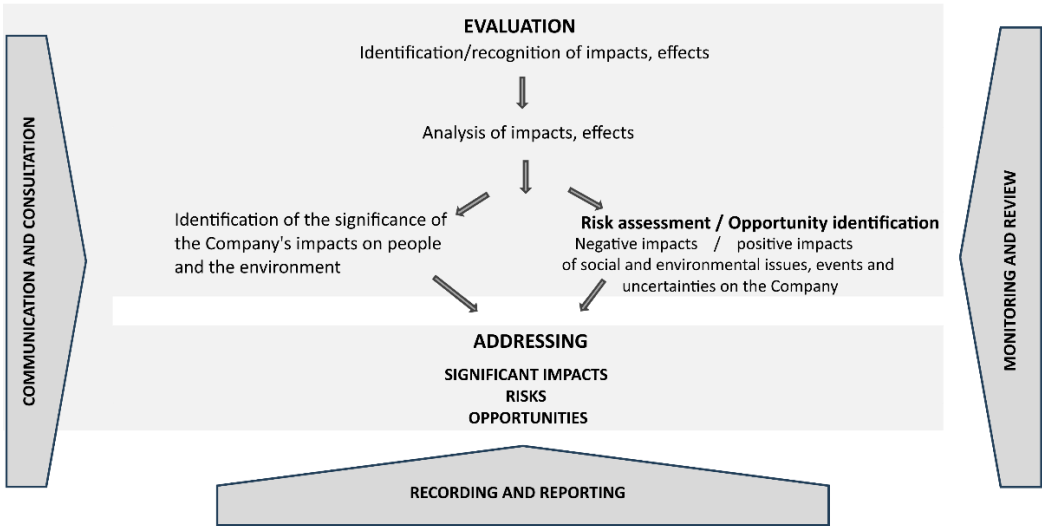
COMMUNICATION AND CONSULTATION

EVALUATION
Identification/recognition of impacts, effects

Analysis of impacts, effects

Identification of the significance of the Company's impacts on people and the environment

Risk assessment / Opportunity identification
Negative impacts / positive impacts of social and environmental issues, events and uncertainties on the Company

ADDRESSING
SIGNIFICANT IMPACTS
RISKS
OPPORTUNITIES

MONITORING AND REVIEW

RECORDING AND REPORTING